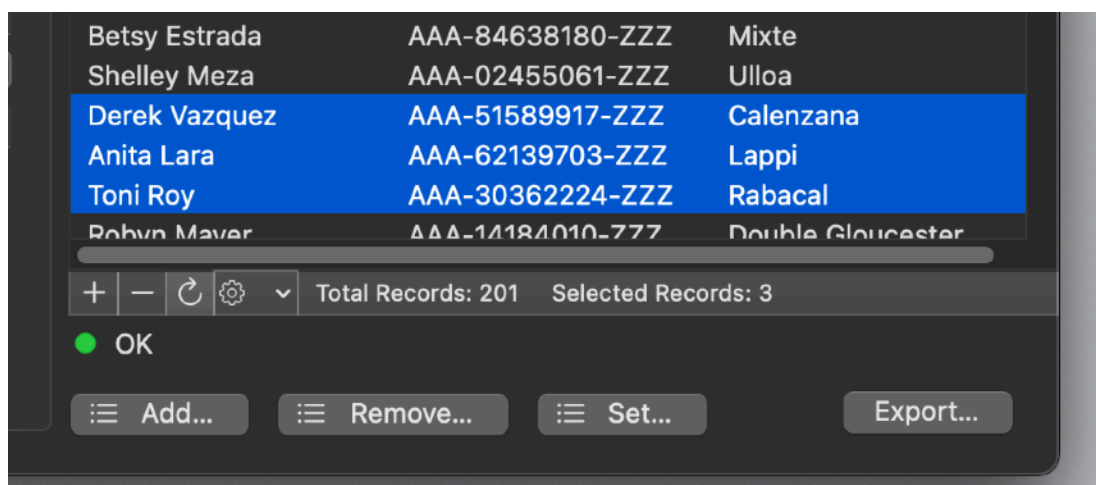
| | | |
|---|---|---|
| Betsy Estrada | AAA-84638180-ZZZ | Mixte |
| Shelley Meza | AAA-02455061-ZZZ | Ulloa |
| Derek Vazquez | AAA-51589917-ZZZ | Calenzana |
| Anita Lara | AAA-62139703-ZZZ | Lappi |
| Toni Roy | AAA-30362224-ZZZ | Rabacal |
| Robyn Mayer | AAA-14184010-ZZZ | Double Gloucester |

+ − Total Records: 201 Selected Records: 3

OK

Add... Remove... Set... Export...